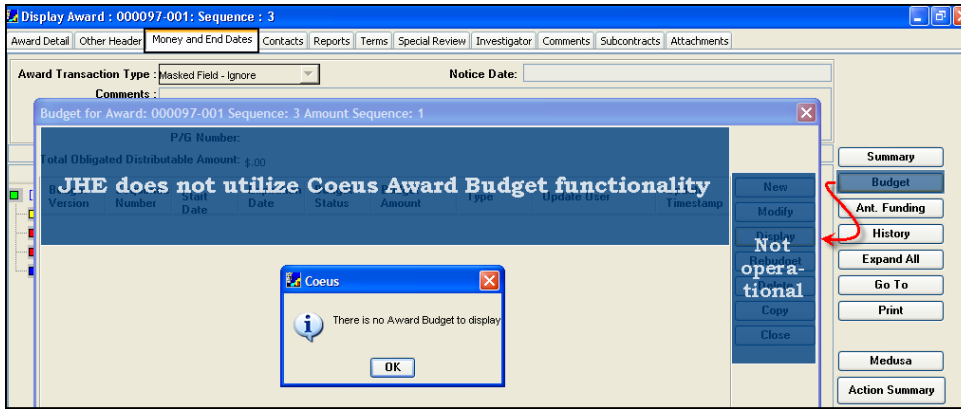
Display Award : 000097-001: Sequence : 3

Award Detail | Other Header | Money and End Dates | Contacts | Reports | Terms | Special Review | Investigator | Comments | Subcontracts | Attachments

Award Transaction Type : Masked Field - Ignore

Notice Date:

Comments :

Budget for Award: 000097-001 Sequence: 3 Amount Sequence: 1

P/G Number:

Total Obligated Distributable Amount: $.00

JHE does not utilize Coeus Award Budget functionality

Version | Number | Start Date | Date | Status | Amount | Type | Update User | Timestamp

New
Modify
Display
Rebudget
Delete
Copy
Close

Not operational

Coeus

There is no Award Budget to display

OK

Summary
Budget
Ant. Funding
History
Expand All
Go To
Print
Medusa
Action Summary